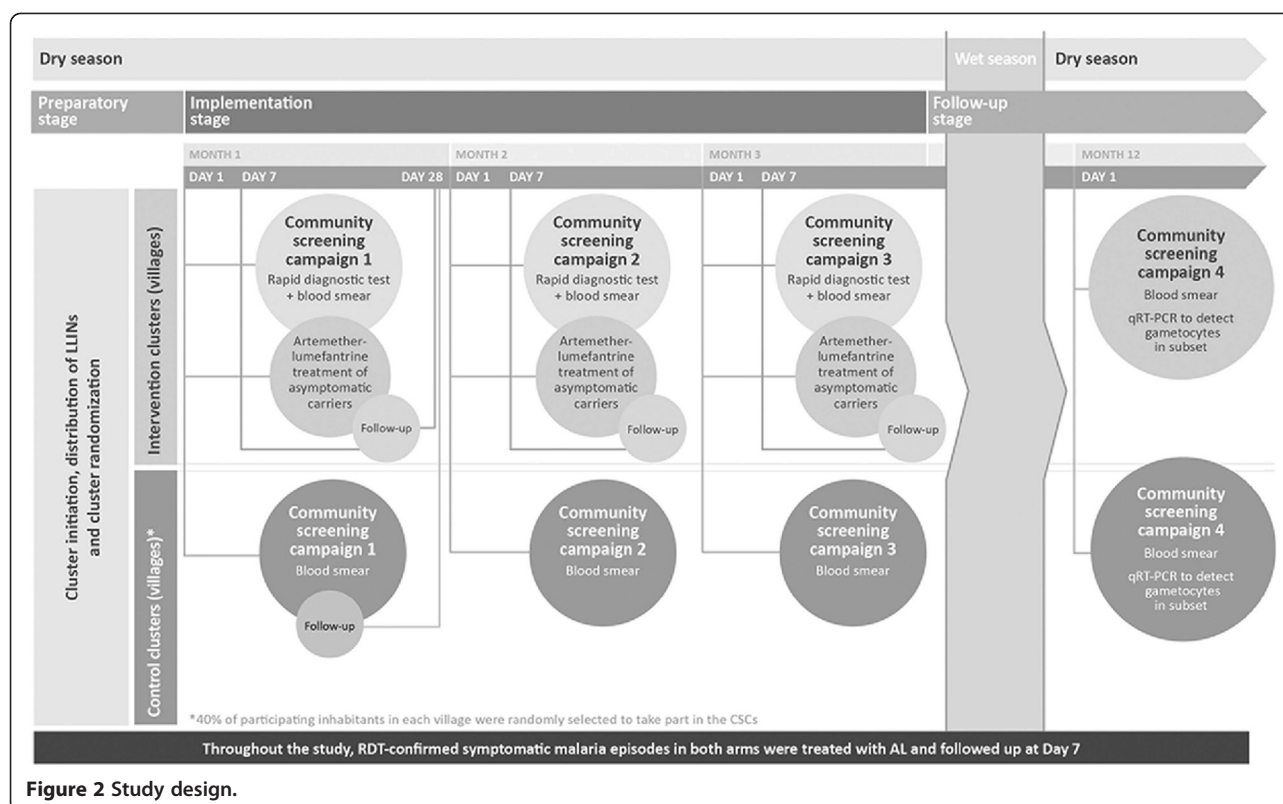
Dry season

Wet season

Dry season

Preparatory stage

Implementation stage

Follow-up stage

MONTH 1

MONTH 2

MONTH 3

MONTH 12

DAY 1 DAY 7 DAY 28

DAY 1 DAY 7

DAY 1 DAY 7

DAY 1

Cluster initiation, distribution of LLINs and cluster randomization

Intervention clusters (villages)

Community screening campaign 1
Rapid diagnostic test + blood smear

Artemether-lumefantrine treatment of asymptomatic carriers

Follow-up

Community screening campaign 2
Rapid diagnostic test + blood smear

Artemether-lumefantrine treatment of asymptomatic carriers

Follow-up

Community screening campaign 3
Rapid diagnostic test + blood smear

Artemether-lumefantrine treatment of asymptomatic carriers

Follow-up

Community screening campaign 4
Blood smear
qRT-PCR to detect gametocytes in subset

Control clusters (villages)*

Community screening campaign 1
Blood smear

Follow-up

Community screening campaign 2
Blood smear

Community screening campaign 3
Blood smear

Community screening campaign 4
Blood smear
qRT-PCR to detect gametocytes in subset

*40% of participating inhabitants in each village were randomly selected to take part in the CSCs

Throughout the study, RDT-confirmed symptomatic malaria episodes in both arms were treated with AL and followed up at Day 7

Figure 2 Study design.